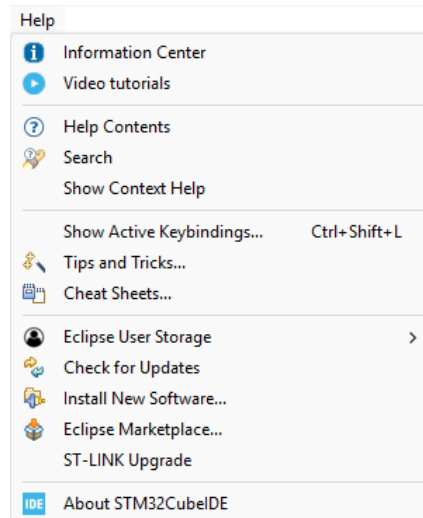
Help

Information Center
Video tutorials

Help Contents
Search
Show Context Help

Show Active Keybindings... Ctrl+Shift+L
Tips and Tricks...
Cheat Sheets...

Eclipse User Storage >
Check for Updates
Install New Software...
Eclipse Marketplace...
ST-LINK Upgrade

IDE About STM32CubeIDE